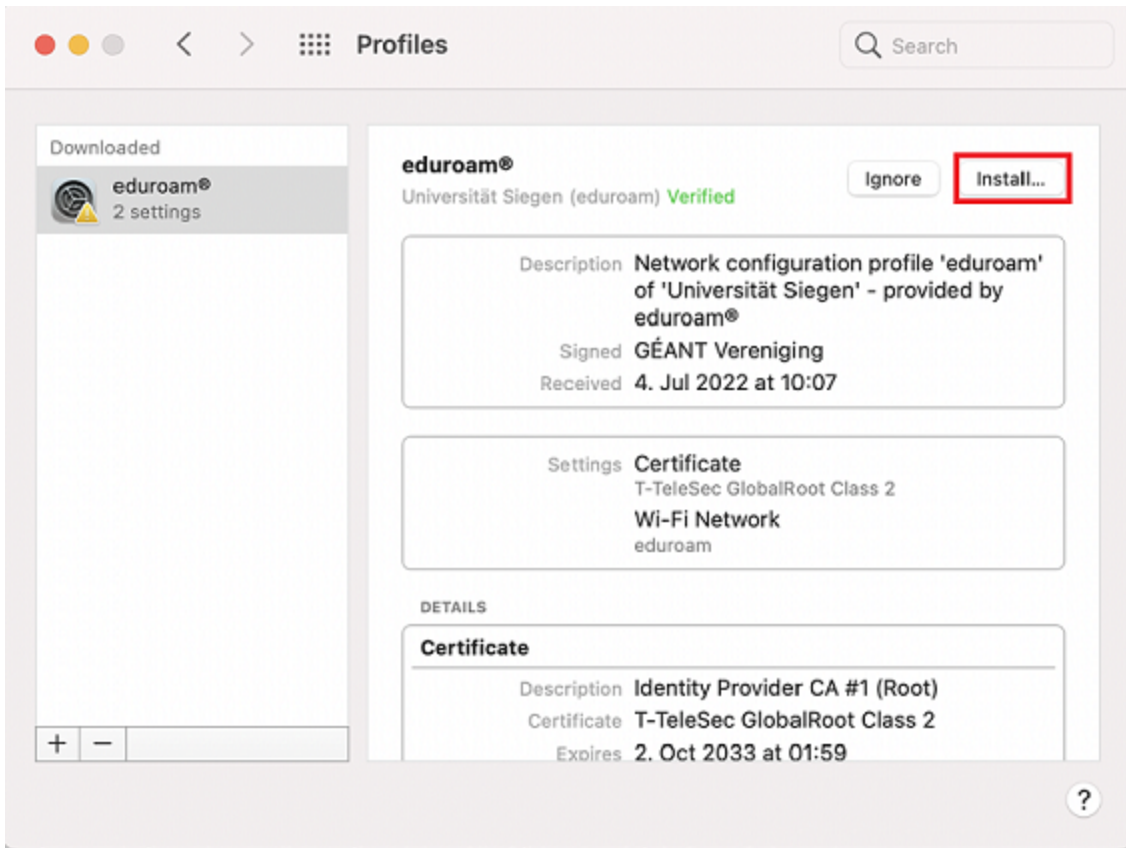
Profiles

Search

Downloaded

eduroam®
2 settings

eduroam®
Universität Siegen (eduroam) Verified

Ignore

Install...

Description Network configuration profile 'eduroam' of 'Universität Siegen' - provided by eduroam®
Signed GÉANT Vereniging
Received 4. Jul 2022 at 10:07

Settings Certificate
T-TeleSec GlobalRoot Class 2
Wi-Fi Network
eduroam

DETAILS

Certificate

Description Identity Provider CA #1 (Root)
Certificate T-TeleSec GlobalRoot Class 2
Expires 2. Oct 2033 at 01:59

+ −

?